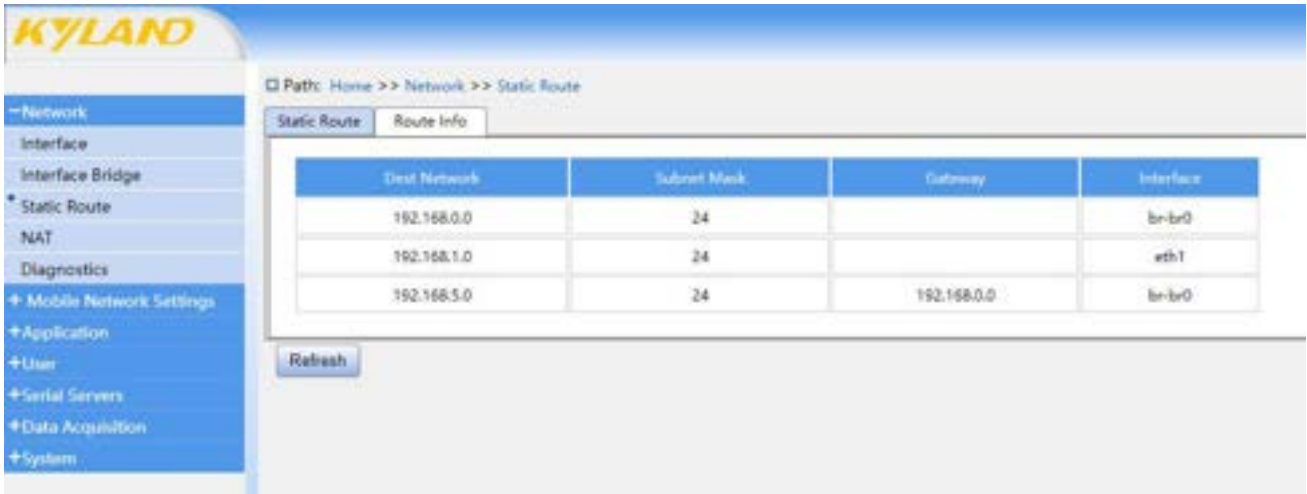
KYLAND

−Network
Interface
Interface Bridge
Static Route
NAT
Diagnostics
+ Mobile Network Settings
+Application
+User
+Serial Servers
+Data Acquisition
+System

Path: Home >> Network >> Static Route

Static Route | Route Info

| Dest Network | Subnet Mask | Gateway | Interface |
|---|---|---|---|
| 192.168.0.0 | 24 | | br-br0 |
| 192.168.1.0 | 24 | | eth1 |
| 192.168.5.0 | 24 | 192.168.0.0 | br-br0 |

Refresh